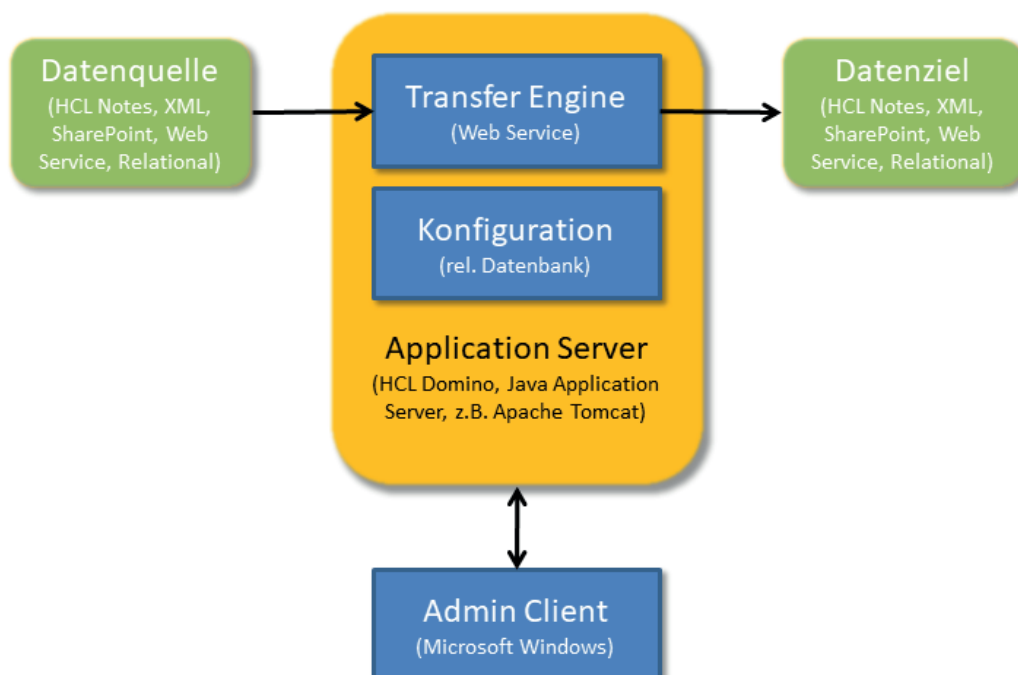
Datenquelle
(HCL Notes, XML, SharePoint, Web Service, Relational)

Transfer Engine
(Web Service)

Datenziel
(HCL Notes, XML, SharePoint, Web Service, Relational)

Konfiguration
(rel. Datenbank)

Application Server
(HCL Domino, Java Application Server, z.B. Apache Tomcat)

Admin Client
(Microsoft Windows)